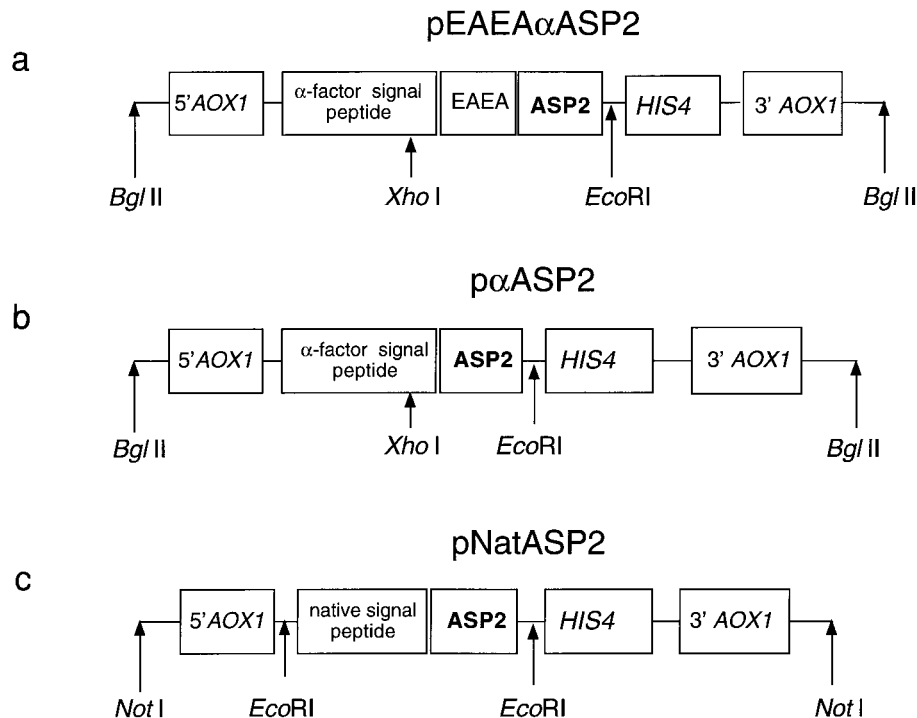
pEAEAαASP2

a

5'AOX1

α-factor signal peptide

EAEA

ASP2

HIS4

3' AOX1

Bgl II

Xho I

EcoRI

Bgl II

pαASP2

b

5'AOX1

α-factor signal peptide

ASP2

HIS4

3' AOX1

Bgl II

Xho I

EcoRI

Bgl II

pNatASP2

c

5'AOX1

native signal peptide

ASP2

HIS4

3' AOX1

Not I

EcoRI

EcoRI

Not I